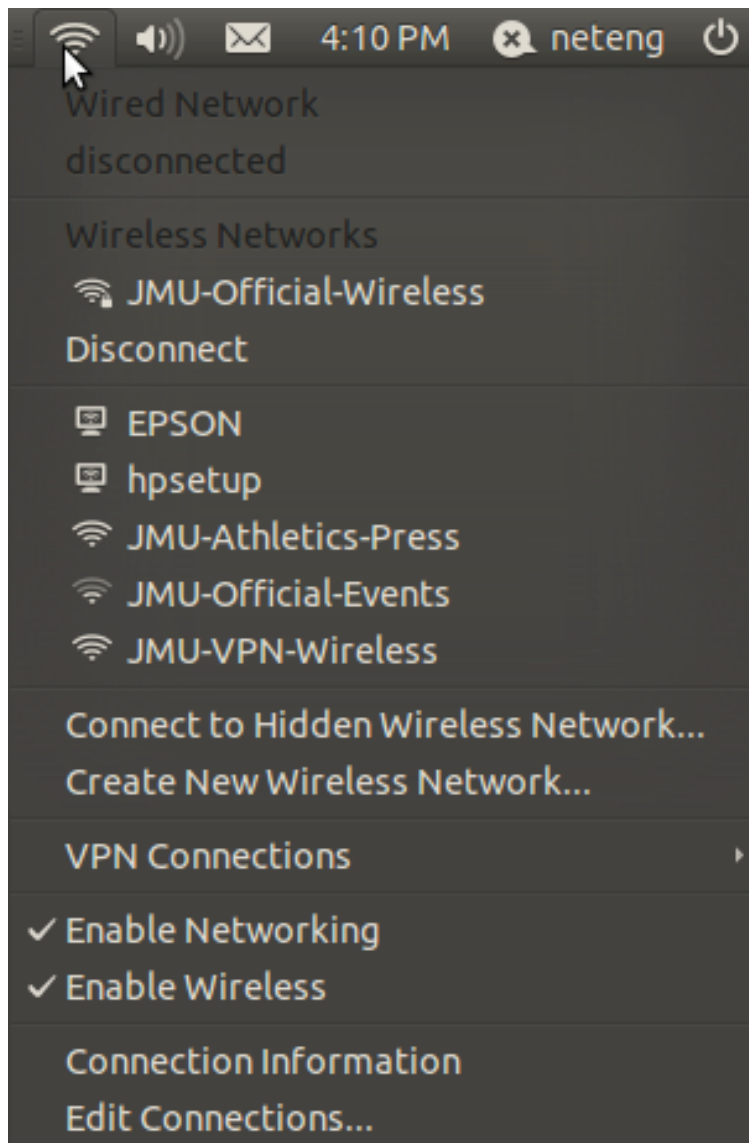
4:10 PM neteng

Wired Network
disconnected

Wireless Networks
JMU-Official-Wireless
Disconnect

EPSON
hpsetup
JMU-Athletics-Press
JMU-Official-Events
JMU-VPN-Wireless

Connect to Hidden Wireless Network...
Create New Wireless Network...

VPN Connections

✓ Enable Networking
✓ Enable Wireless

Connection Information
Edit Connections...